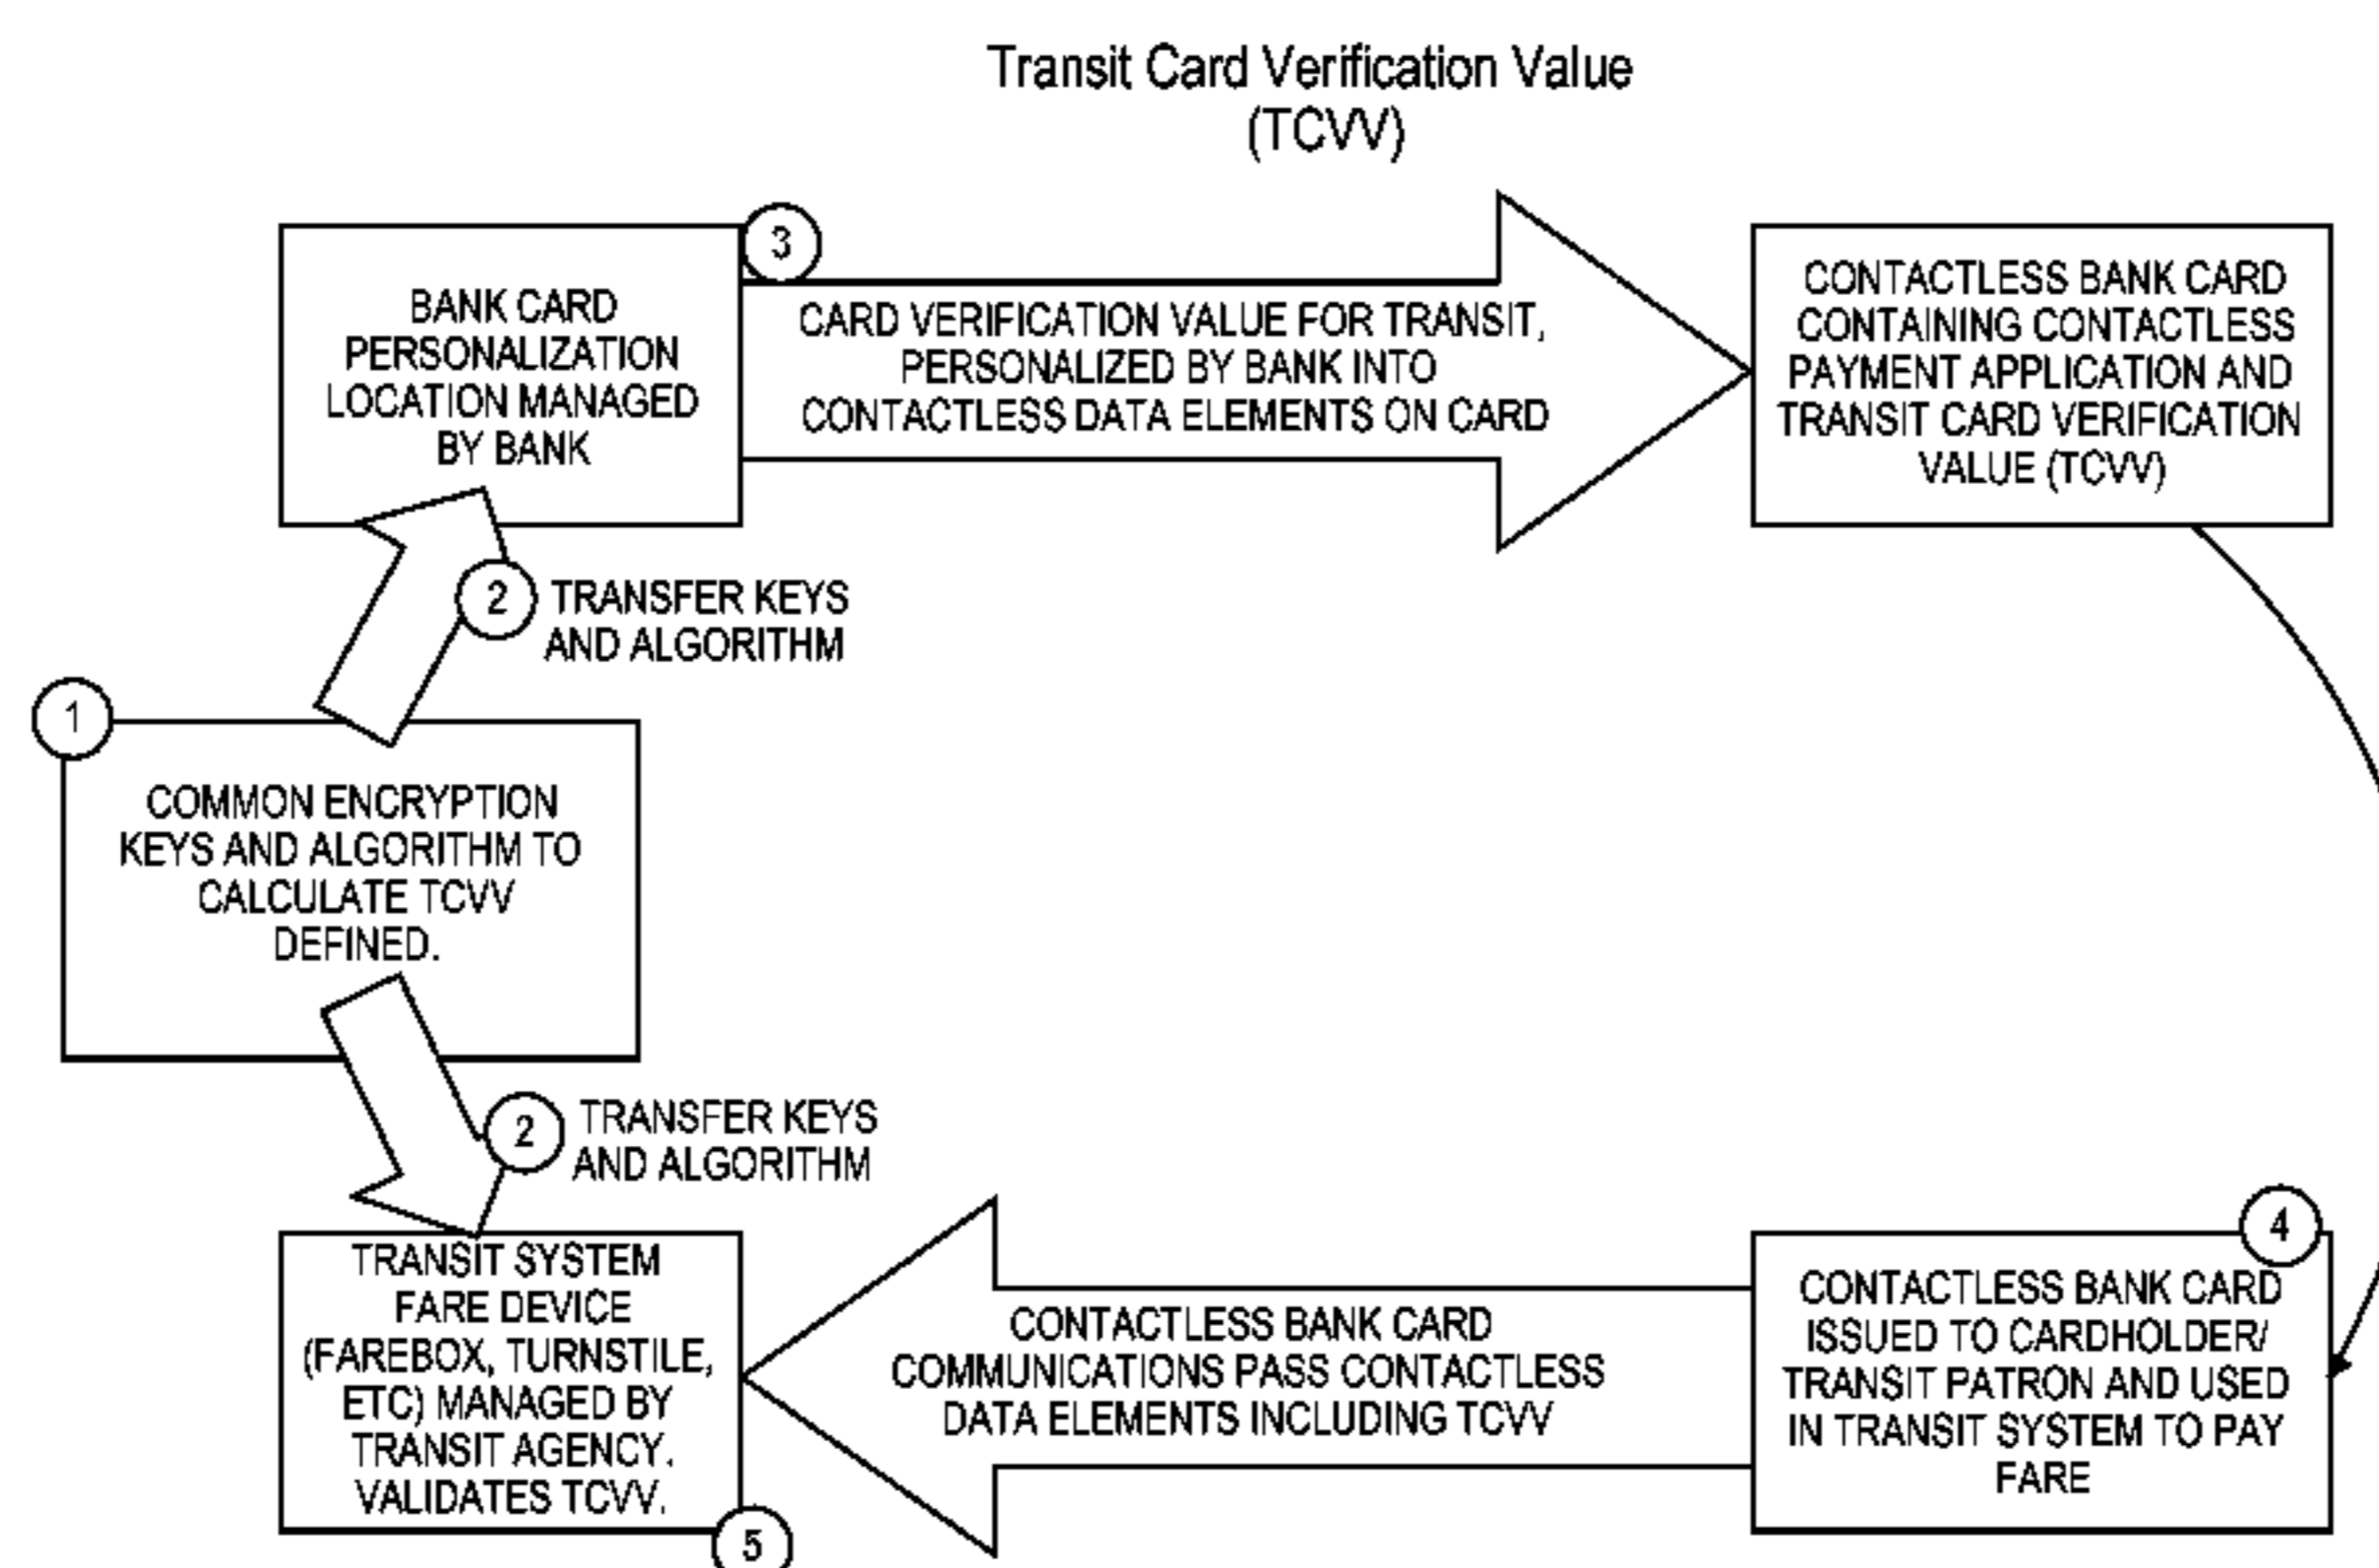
Transit Card Verification Value
(TCVV)

3

BANK CARD PERSONALIZATION LOCATION MANAGED BY BANK

CARD VERIFICATION VALUE FOR TRANSIT, PERSONALIZED BY BANK INTO CONTACTLESS DATA ELEMENTS ON CARD

CONTACTLESS BANK CARD CONTAINING CONTACTLESS PAYMENT APPLICATION AND TRANSIT CARD VERIFICATION VALUE (TCVV)

2 TRANSFER KEYS AND ALGORITHM

1

COMMON ENCRYPTION KEYS AND ALGORITHM TO CALCULATE TCVV DEFINED.

2 TRANSFER KEYS AND ALGORITHM

4

TRANSIT SYSTEM FARE DEVICE (FAREBOX, TURNSTILE, ETC) MANAGED BY TRANSIT AGENCY. VALIDATES TCVV.

CONTACTLESS BANK CARD COMMUNICATIONS PASS CONTACTLESS DATA ELEMENTS INCLUDING TCVV

CONTACTLESS BANK CARD ISSUED TO CARDHOLDER/ TRANSIT PATRON AND USED IN TRANSIT SYSTEM TO PAY FARE

5